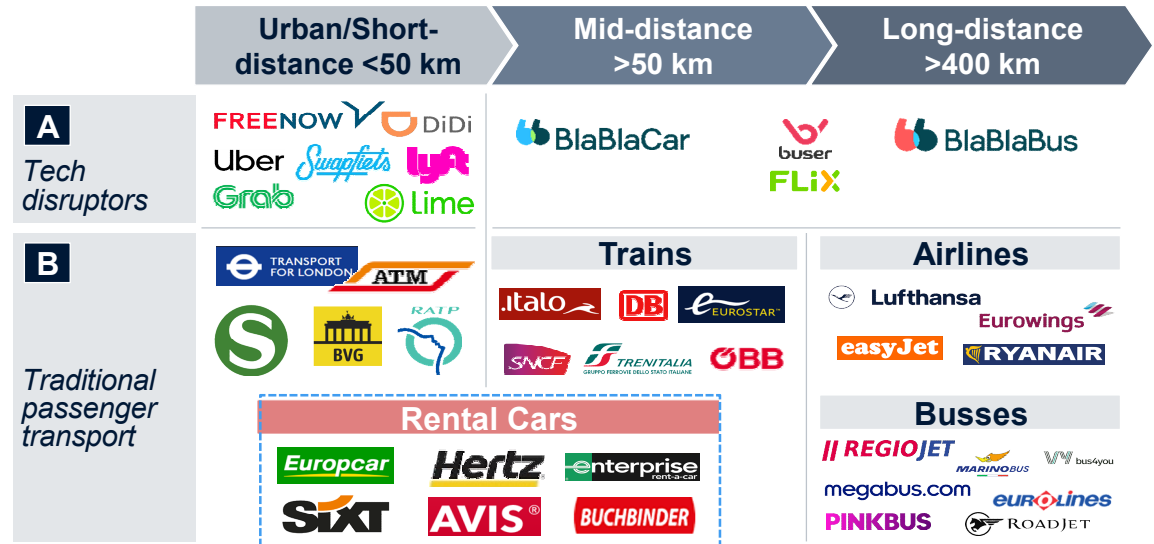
Urban/Short-distance <50 km

Mid-distance >50 km

Long-distance >400 km

A

Tech disruptors

FREENOW

DiDi

Uber

Swapfiets

lyft

Grab

Lime

BlaBlaCar

buser

FLiX

BlaBlaBus

B

Traditional passenger transport

TRANSPORT FOR LONDON

ATM

S

BVG

RATP

Trains

.italo

DB

EUROSTAR

SNCF

TRENITALIA

GRUPPO FERROVIE DELLO STATO ITALIANE

ÖBB

Airlines

Lufthansa

Eurowings

easyJet

RYANAIR

Rental Cars

Europcar

Hertz

enterprise

rent-a-car

SIXT

AVIS®

BUCHBINDER

Busses

REGIOJET

MARINOBUS

bus4you

megabus.com

EUROLINES

PINKBUS

ROADJET